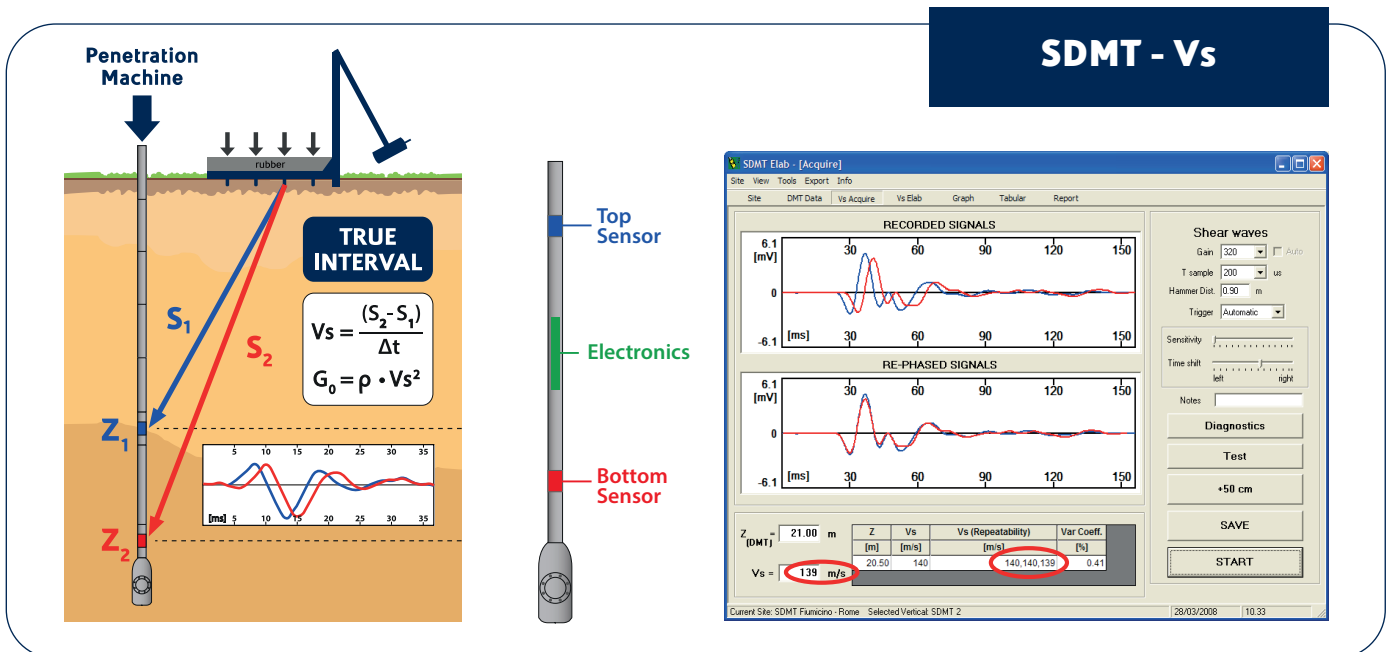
SDMT - Vs

Penetration Machine

rubber

TRUE INTERVAL

$Vs = \frac{(S_2 - S_1)}{\Delta t}$

$G_0 = \rho \cdot Vs^2$

$S_1$

$S_2$

$Z_1$

$Z_2$

5 10 15 20 25 30 35

[ms] 5 10 15 20 25 30 35

Top Sensor

Electronics

Bottom Sensor

SDMT Elab - [Acquire]

Site View Tools Export Info

Site | DMT Data | Vs Acquire | Vs Elab | Graph | Tabular | Report

RECORDED SIGNALS

6.1 [mV]

0

-6.1

30 60 90 120 150

[ms] 30 60 90 120 150

RE-PHASED SIGNALS

6.1 [mV]

0

-6.1

30 60 90 120 150

[ms] 30 60 90 120 150

$Z_{(DMT)}$ = 21.00 m

Vs = 139 m/s

| Z | Vs | Vs (Repeatability) | Var Coeff. |
|---|---|---|---|
| [m] | [m/s] | [m/s] | [%] |
| 20.50 | 140 | 140,140,139 | 0.41 |

Shear waves

Gain 320 Auto

T sample 200 us

Hammer Dist. 0.90 m

Trigger Automatic

Sensitivity

Time shift

left right

Notes

Diagnostics

Test

+50 cm

SAVE

START

Current Site: SDMT Fiumicino - Rome Selected Vertical: SDMT 2 28/03/2008 10.33